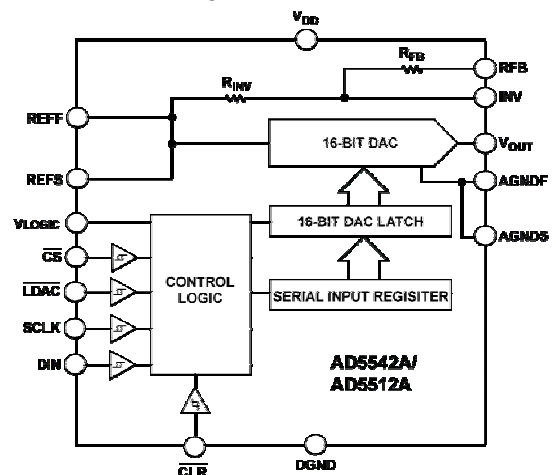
$V_{DD}$

$R_{FB}$

RFB

$R_{INV}$

INV

REFF

16-BIT DAC

$V_{OUT}$

REFS

AGNDF

VLOGIC

16-BIT DAC LATCH

AGNDS

$\overline{CS}$

$\overline{LDAC}$

CONTROL LOGIC

SERIAL INPUT REGISITER

SCLK

DIN

AD5542A/ AD5512A

$\overline{CLR}$

DGND